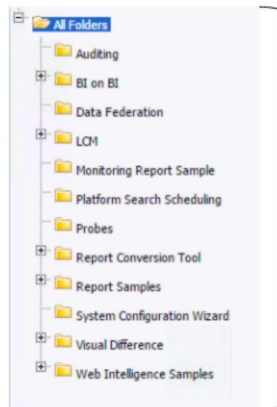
All Folders
Auditing
BI on BI
Data Federation
LCM
Monitoring Report Sample
Platform Search Scheduling
Probes
Report Conversion Tool
Report Samples
System Configuration Wizard
Visual Difference
Web Intelligence Samples